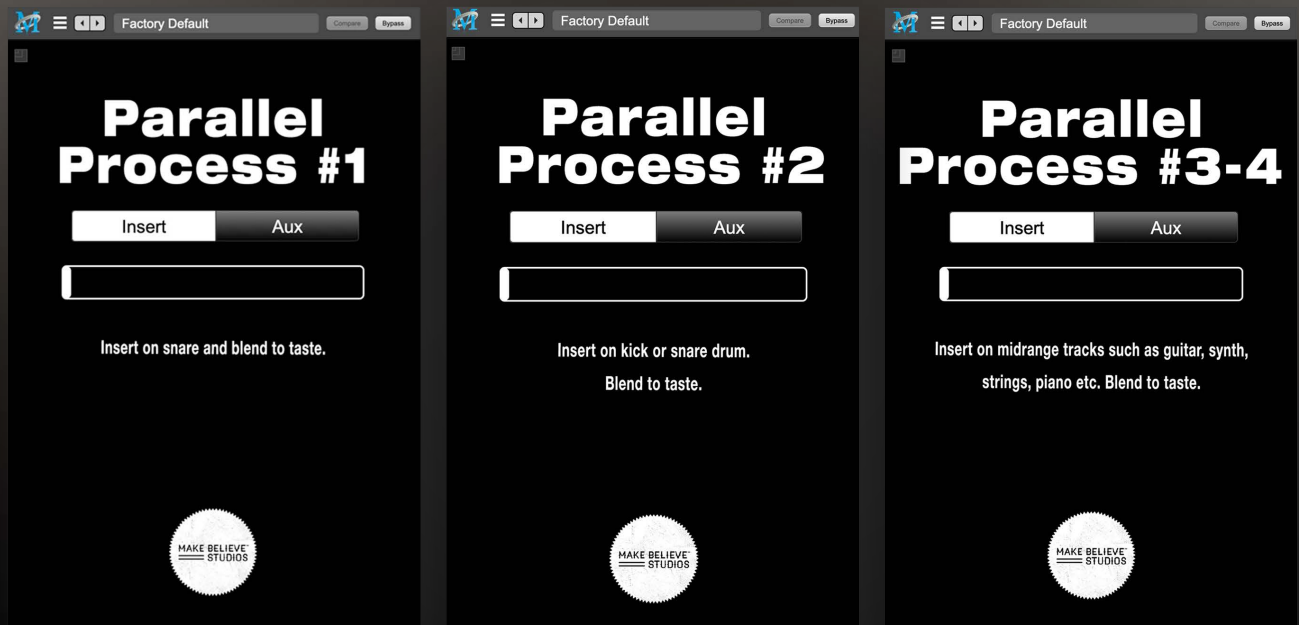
Factory Default

Compare Bypass

Parallel Process #1

Insert Aux

Insert on snare and blend to taste.

MAKE BELIEVE™ STUDIOS

Factory Default

Compare Bypass

Parallel Process #2

Insert Aux

Insert on kick or snare drum.

Blend to taste.

MAKE BELIEVE™ STUDIOS

Factory Default

Compare Bypass

Parallel Process #3-4

Insert Aux

Insert on midrange tracks such as guitar, synth, strings, piano etc. Blend to taste.

MAKE BELIEVE™ STUDIOS